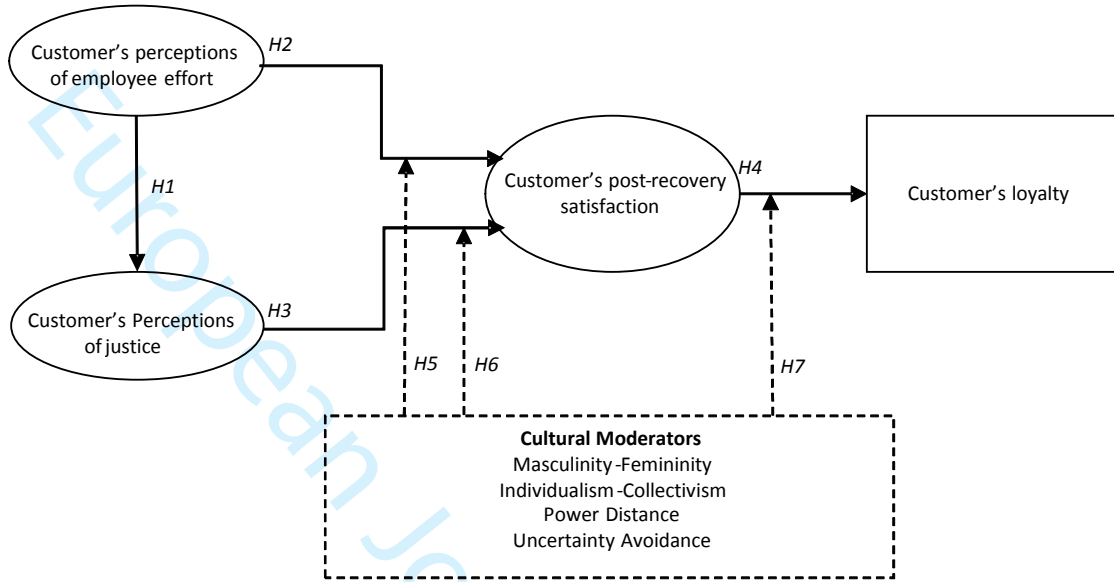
Customer's perceptions of employee effort

H2

H1

Customer's post-recovery satisfaction

H4

Customer's loyalty

Customer's Perceptions of justice

H3

H5

H6

H7

Cultural Moderators
Masculinity-Femininity
Individualism-Collectivism
Power Distance
Uncertainty Avoidance

European Jo